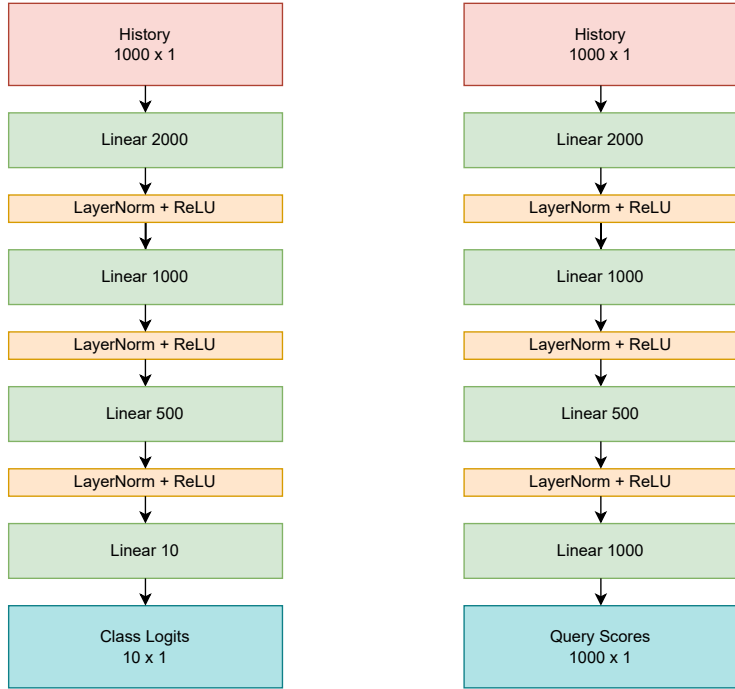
History
1000 x 1

Linear 2000

LayerNorm + ReLU

Linear 1000

LayerNorm + ReLU

Linear 500

LayerNorm + ReLU

Linear 10

Class Logits
10 x 1

History
1000 x 1

Linear 2000

LayerNorm + ReLU

Linear 1000

LayerNorm + ReLU

Linear 500

LayerNorm + ReLU

Linear 1000

Query Scores
1000 x 1